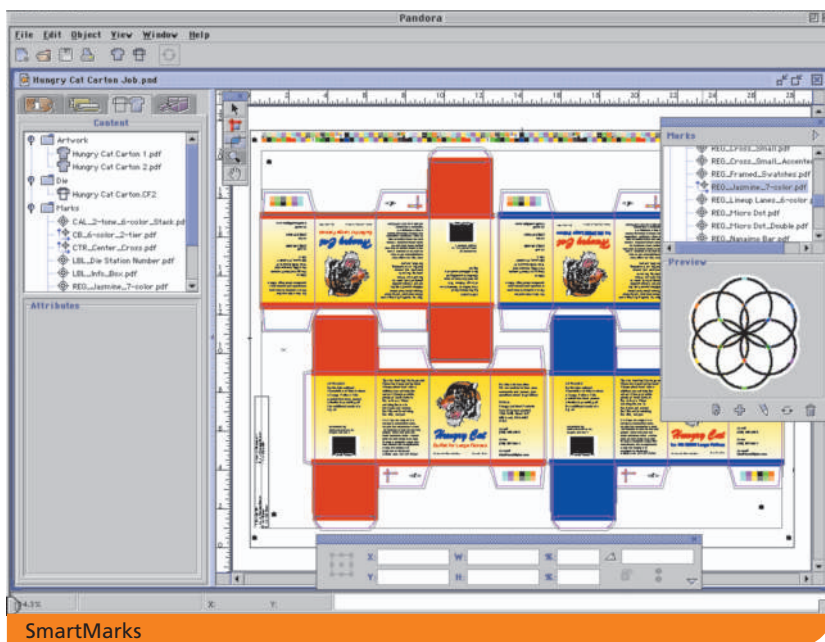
Pandora

File Edit Object View Window Help

Hungry Cat Carton Job.pnd

Content

Artwork
Hungry Cat Carton 1.pdf
Hungry Cat Carton 2.pdf
Die
Hungry Cat Carton.CF2
Marks
CAL_2-tone_6-color_Stack.pdf
CB_6-color_2-tier.pdf
CTR_Center_Cross.pdf
LBL_Die Station Number.pdf
LBL_Info_Box.pdf
REG_Jasmine_7-color.pdf

Attributes

Marks
REG_Cross_Small.pdf
REG_Cross_Small_Accented
REG_Framed_Swatches.pdf
REG_Jasmine_7-color.pdf
REG_Lineup Lanes_6-color
REG_Micro Dot.pdf
REG_Micro Dot_Double.pdf
REG_Nanaimo Bar.pdf

Preview

Hungry Cat

X:
Y:
W:
H:
%
%

4.3%
X:
Y:

SmartMarks